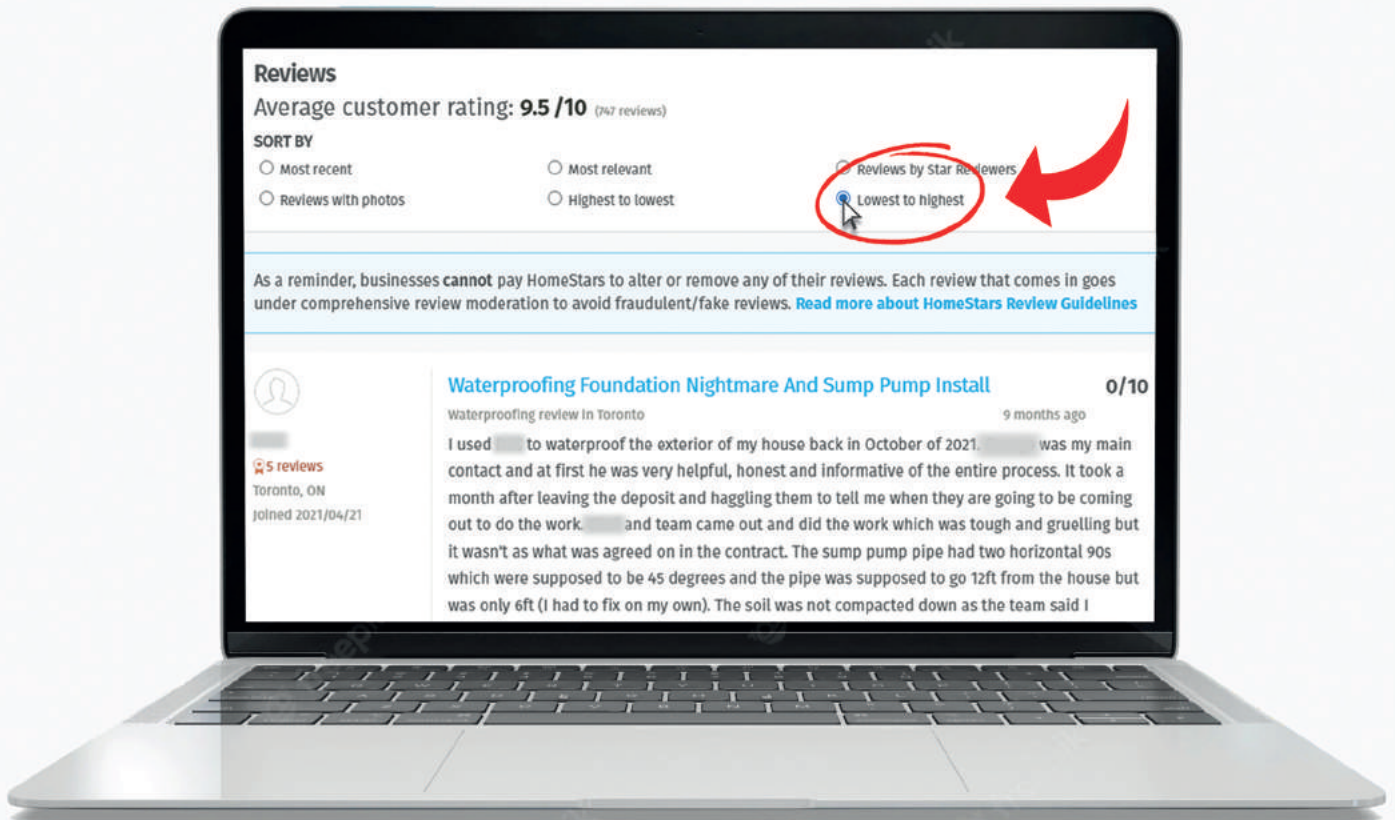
Reviews
Average customer rating: 9.5 /10 (747 reviews)
SORT BY
Most recent
Most relevant
Reviews by Star Reviewers
Reviews with photos
Highest to lowest
Lowest to highest

As a reminder, businesses **cannot** pay HomeStars to alter or remove any of their reviews. Each review that comes in goes under comprehensive review moderation to avoid fraudulent/fake reviews. Read more about HomeStars Review Guidelines

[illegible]
5 reviews
Toronto, ON
Joined 2021/04/21

Waterproofing Foundation Nightmare And Sump Pump Install
0/10
Waterproofing review in Toronto
9 months ago
I used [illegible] to waterproof the exterior of my house back in October of 2021. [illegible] was my main contact and at first he was very helpful, honest and informative of the entire process. It took a month after leaving the deposit and haggling them to tell me when they are going to be coming out to do the work. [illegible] and team came out and did the work which was tough and gruelling but it wasn't as what was agreed on in the contract. The sump pump pipe had two horizontal 90s which were supposed to be 45 degrees and the pipe was supposed to go 12ft from the house but was only 6ft (I had to fix on my own). The soil was not compacted down as the team said I